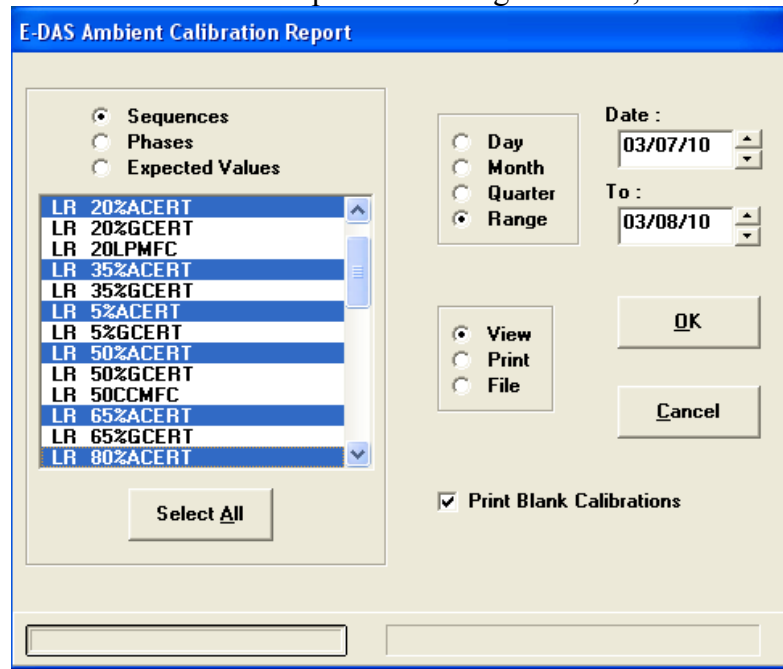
E-DAS Ambient Calibration Report

Sequences
Phases
Expected Values

LR 20%ACERT
LR 20%GCERT
LR 20LPMFC
LR 35%ACERT
LR 35%GCERT
LR 5%ACERT
LR 5%GCERT
LR 50%ACERT
LR 50%GCERT
LR 50CCMFC
LR 65%ACERT
LR 65%GCERT
LR 80%ACERT

Select All

Day
Month
Quarter
Range

Date :
03/07/10
To :
03/08/10

View
Print
File

OK

Cancel

Print Blank Calibrations